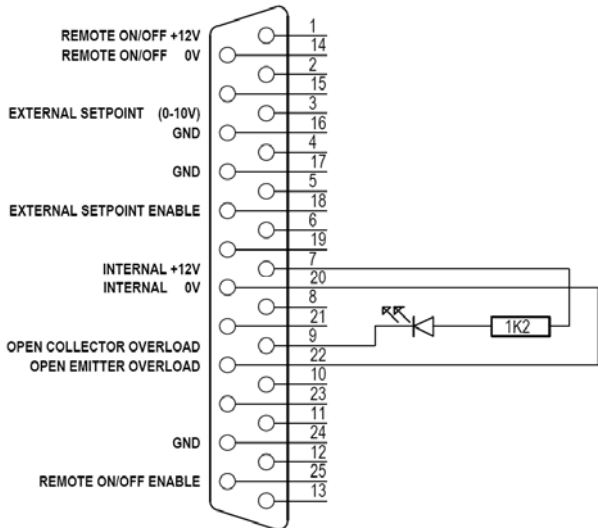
REMOTE ON/OFF +12V
REMOTE ON/OFF 0V
EXTERNAL SETPOINT (0-10V)
GND
GND
EXTERNAL SETPOINT ENABLE
INTERNAL +12V
INTERNAL 0V
OPEN COLLECTOR OVERLOAD
OPEN EMITTER OVERLOAD
GND
REMOTE ON/OFF ENABLE

1
14
2
15
3
16
4
17
5
18
6
19
7
20
8
21
9
22
10
23
11
24
12
25
13

1K2